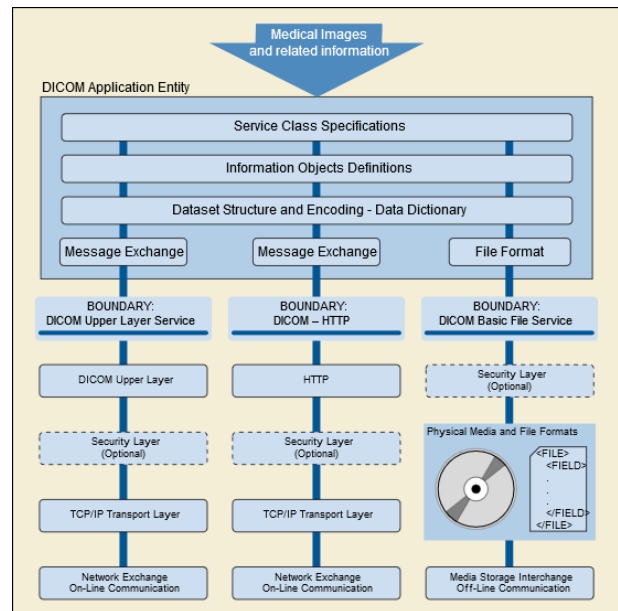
Medical Images and related information

DICOM Application Entity

Service Class Specifications

Information Objects Definitions

Dataset Structure and Encoding - Data Dictionary

Message Exchange

Message Exchange

File Format

BOUNDARY: DICOM Upper Layer Service

BOUNDARY: DICOM – HTTP

BOUNDARY: DICOM Basic File Service

DICOM Upper Layer

HTTP

Security Layer (Optional)

Security Layer (Optional)

Security Layer (Optional)

Physical Media and File Formats

<FILE>
<FIELD>
.
.
.
</FIELD>
</FILE>

TCP/IP Transport Layer

TCP/IP Transport Layer

Network Exchange On-Line Communication

Network Exchange On-Line Communication

Media Storage Interchange Off-Line Communication